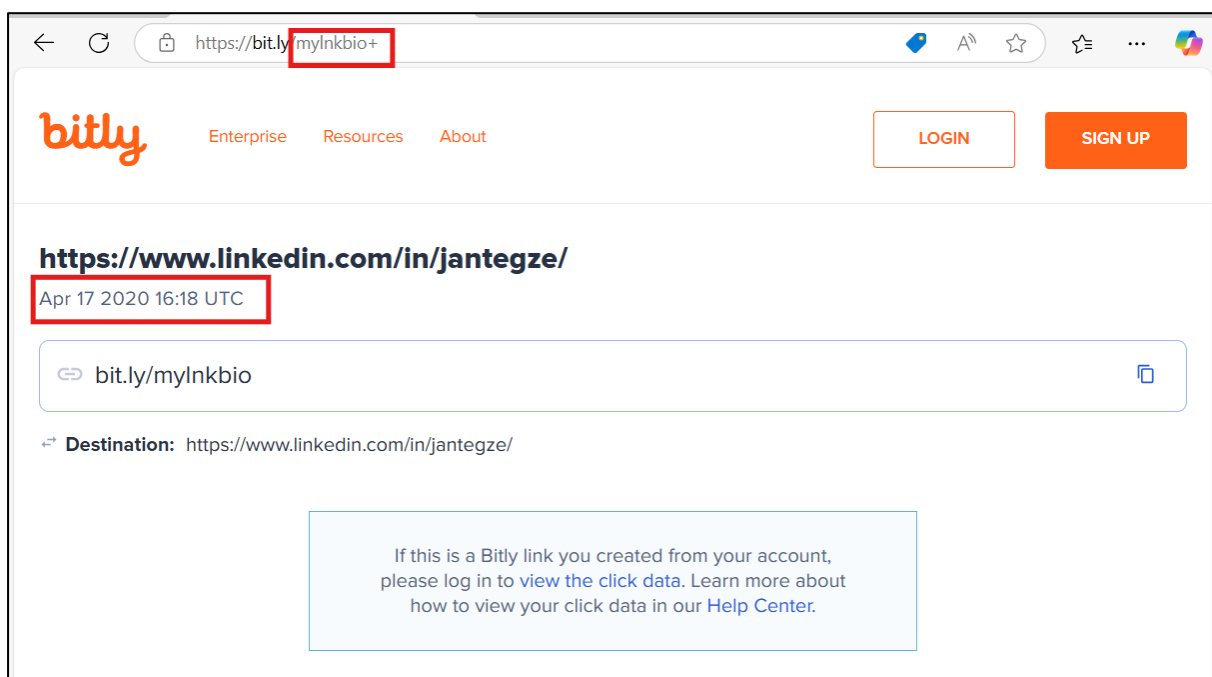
https://bit.ly/mylnkbio+

bitly

Enterprise Resources About

LOGIN

SIGN UP

https://www.linkedin.com/in/jantegze/

Apr 17 2020 16:18 UTC

bit.ly/mylnkbio

Destination: https://www.linkedin.com/in/jantegze/

If this is a Bitly link you created from your account, please log in to view the click data. Learn more about how to view your click data in our Help Center.